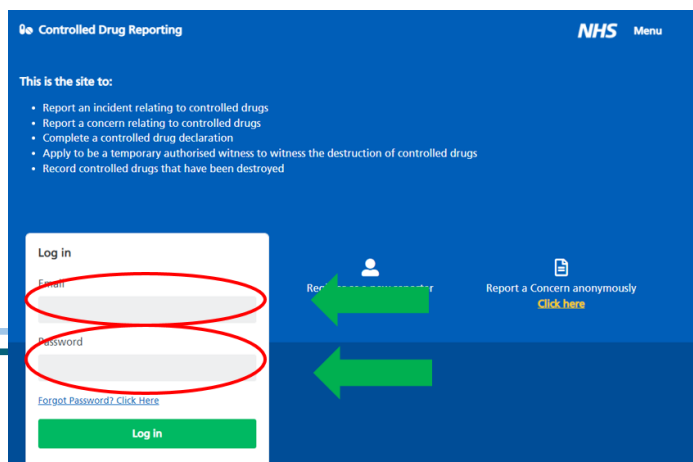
Controlled Drug Reporting

NHS Menu

This is the site to:

- Report an incident relating to controlled drugs
- Report a concern relating to controlled drugs
- Complete a controlled drug declaration
- Apply to be a temporary authorised witness to witness the destruction of controlled drugs
- Record controlled drugs that have been destroyed

Log in

Email

Password

Forgot Password? Click Here

Log in

Re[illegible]

Report a Concern anonymously
Click here